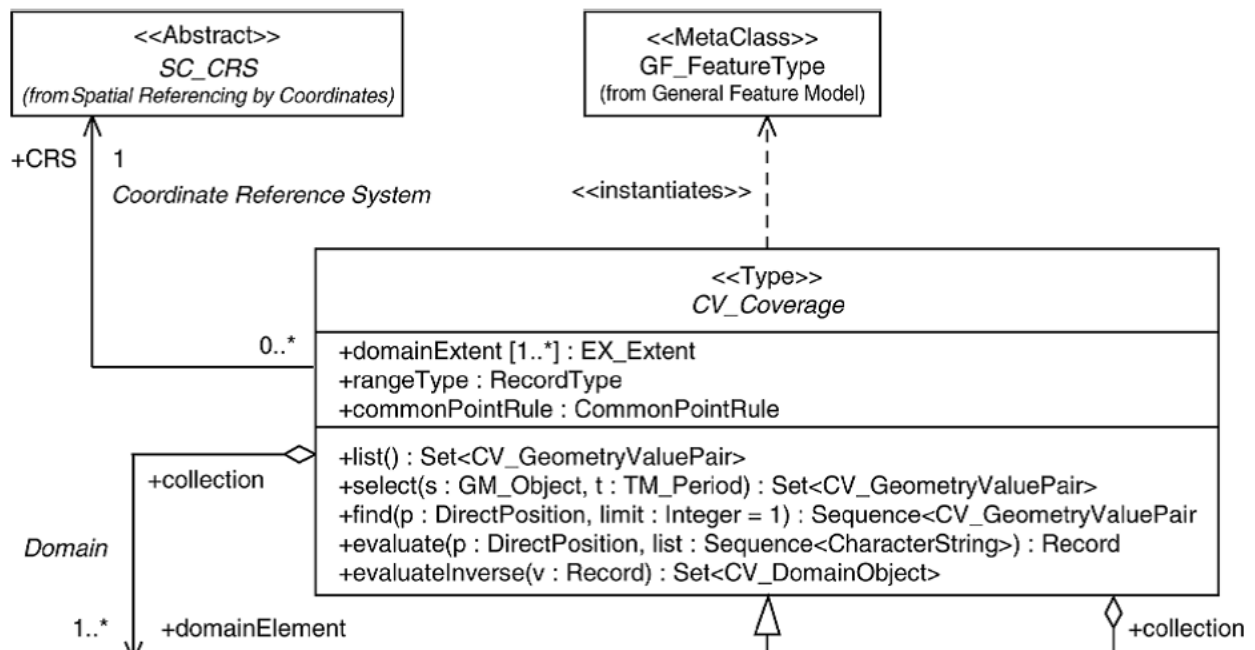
<<Abstract>>
SC_CRS
(from Spatial Referencing by Coordinates)

<<MetaClass>>
GF_FeatureType
(from General Feature Model)

+CRS 1
Coordinate Reference System

<<instantiates>>

<<Type>>
CV_Coverage

0..*

+domainExtent [1..*] : EX_Extent
+rangeType : RecordType
+commonPointRule : CommonPointRule

+list() : Set<CV_GeometryValuePair>
+select(s : GM_Object, t : TM_Period) : Set<CV_GeometryValuePair>
+find(p : DirectPosition, limit : Integer = 1) : Sequence<CV_GeometryValuePair
+evaluate(p : DirectPosition, list : Sequence<CharacterString>) : Record
+evaluateInverse(v : Record) : Set<CV_DomainObject>

+collection

Domain

1..* +domainElement

+collection